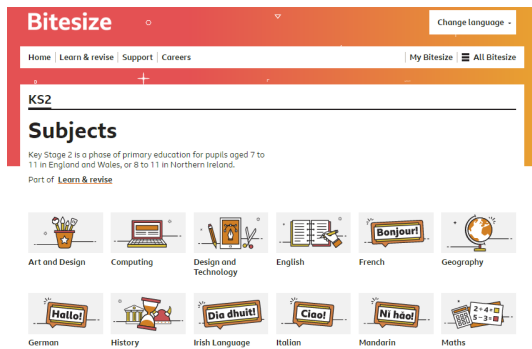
Bitesize

Change language

Home | Learn & revise | Support | Careers

My Bitesize | All Bitesize

KS2

Subjects

Key Stage 2 is a phase of primary education for pupils aged 7 to 11 in England and Wales, or 8 to 11 in Northern Ireland.

Part of Learn & revise

Art and Design

Computing

Design and Technology

English

Bonjour!

French

Geography

Hallo!

German

History

Dia dhuit!

Irish Language

Ciao!

Italian

Nǐ hǎo!

Mandarin

$2+4=$ $5-3=$

Maths